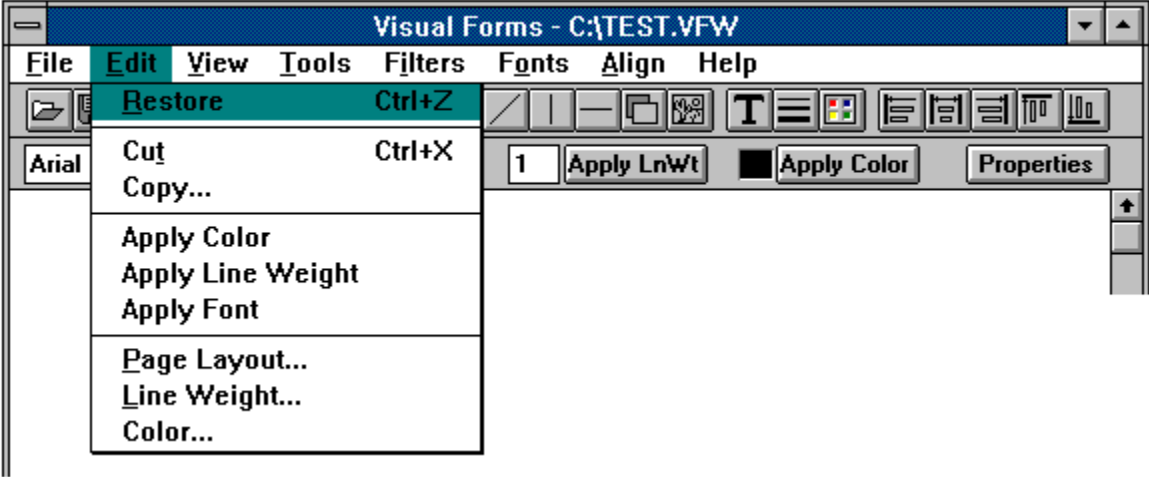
Visual Forms - C:\TEST.VFW

File Edit View Tools Filters Fonts Align Help

Restore Ctrl+Z

Cut Ctrl+X
Copy...

Apply Color
Apply Line Weight
Apply Font

Page Layout...
Line Weight...
Color...

Arial

1 Apply LnWt Apply Color Properties